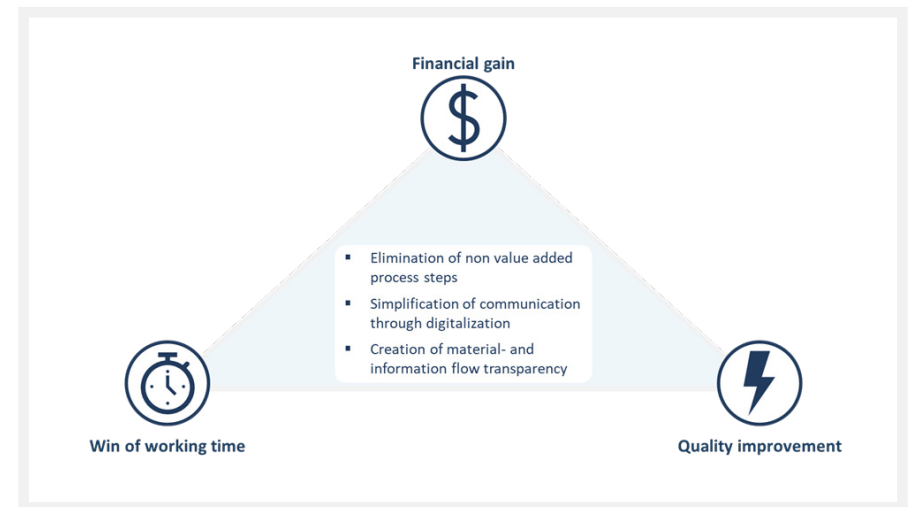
Financial gain

$

- Elimination of non value added process steps
- Simplification of communication through digitalization
- Creation of material- and information flow transparency

Win of working time

Quality improvement